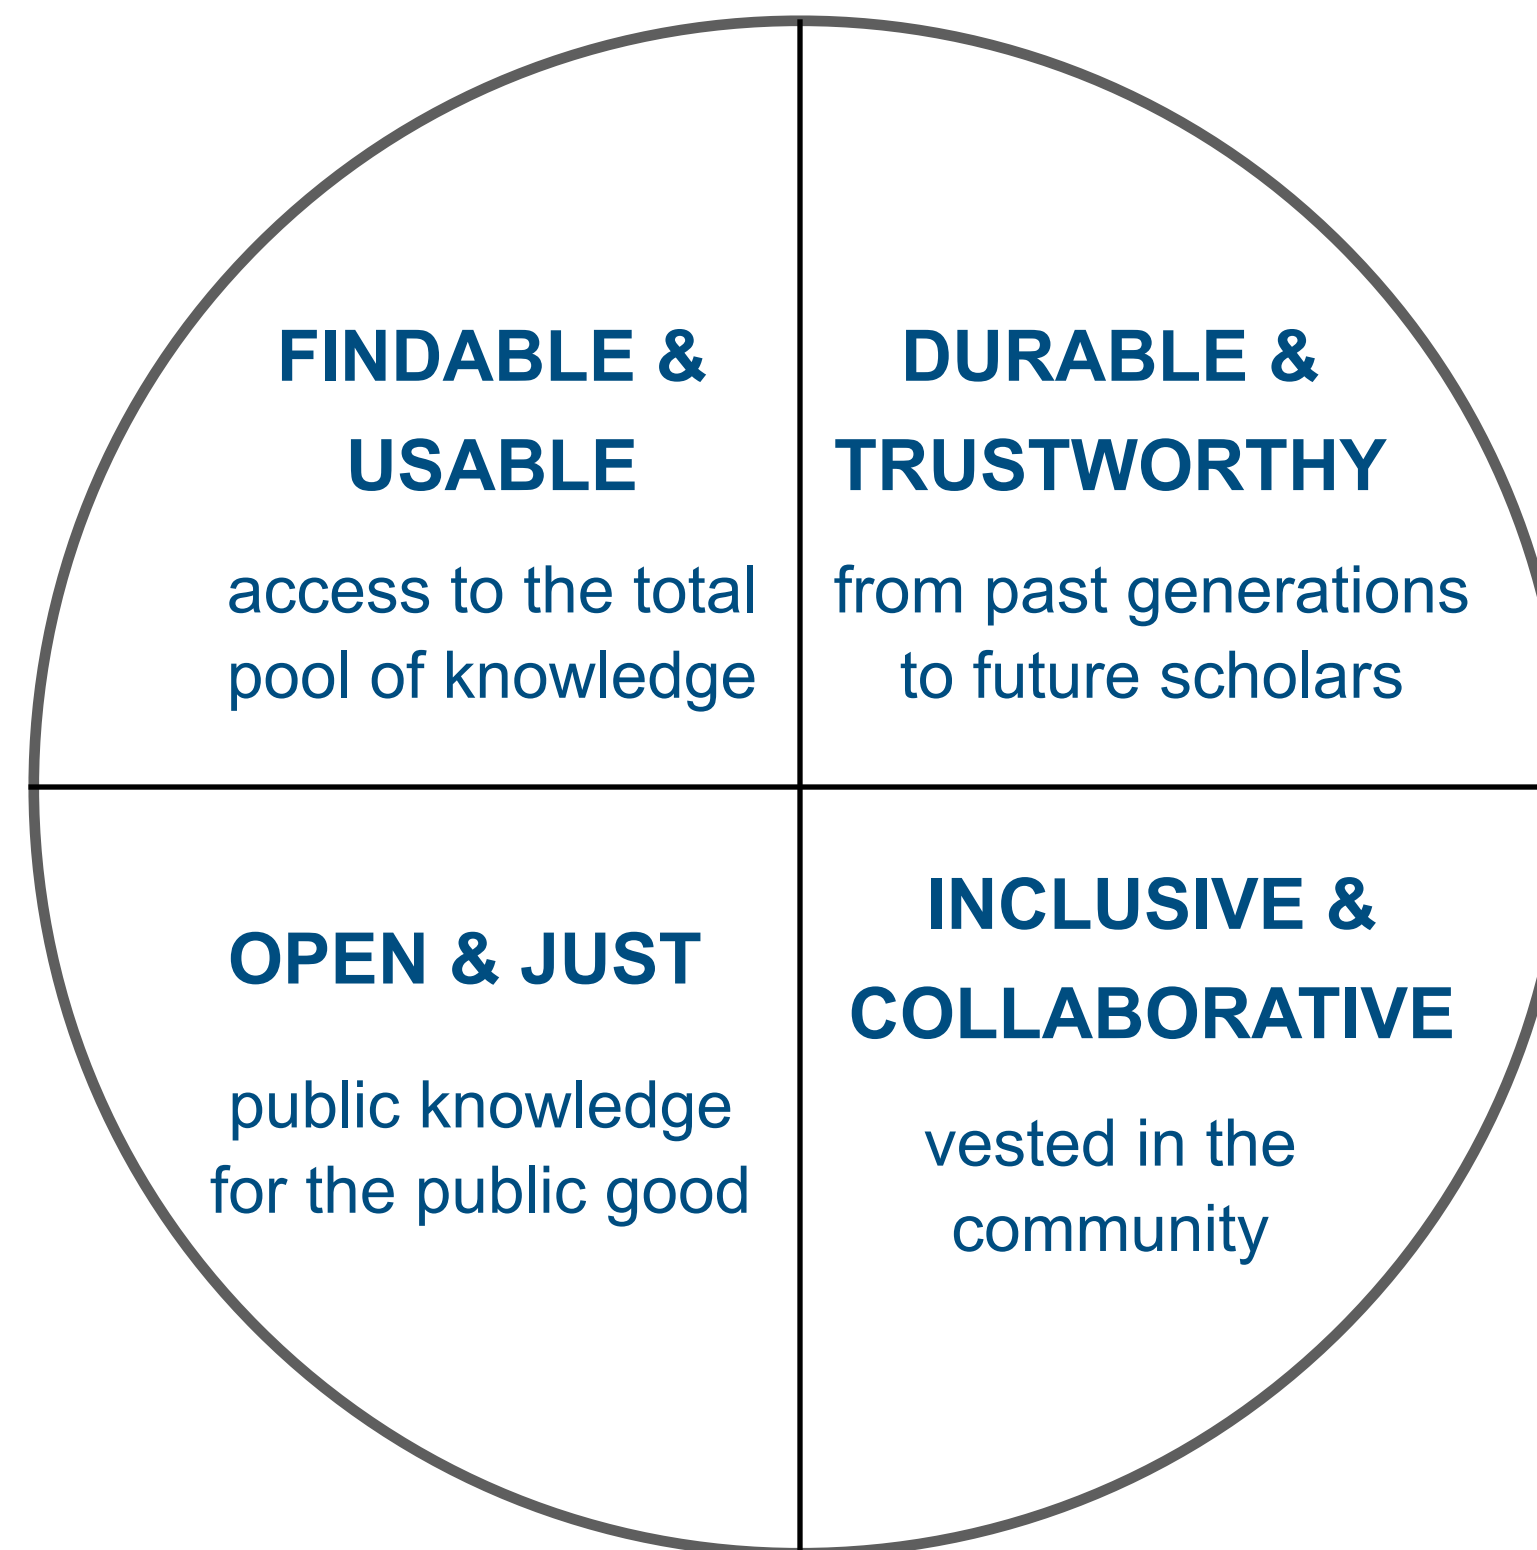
FINDABLE & USABLE

access to the total pool of knowledge

DURABLE & TRUSTWORTHY

from past generations to future scholars

OPEN & JUST

public knowledge for the public good

INCLUSIVE & COLLABORATIVE

vested in the community